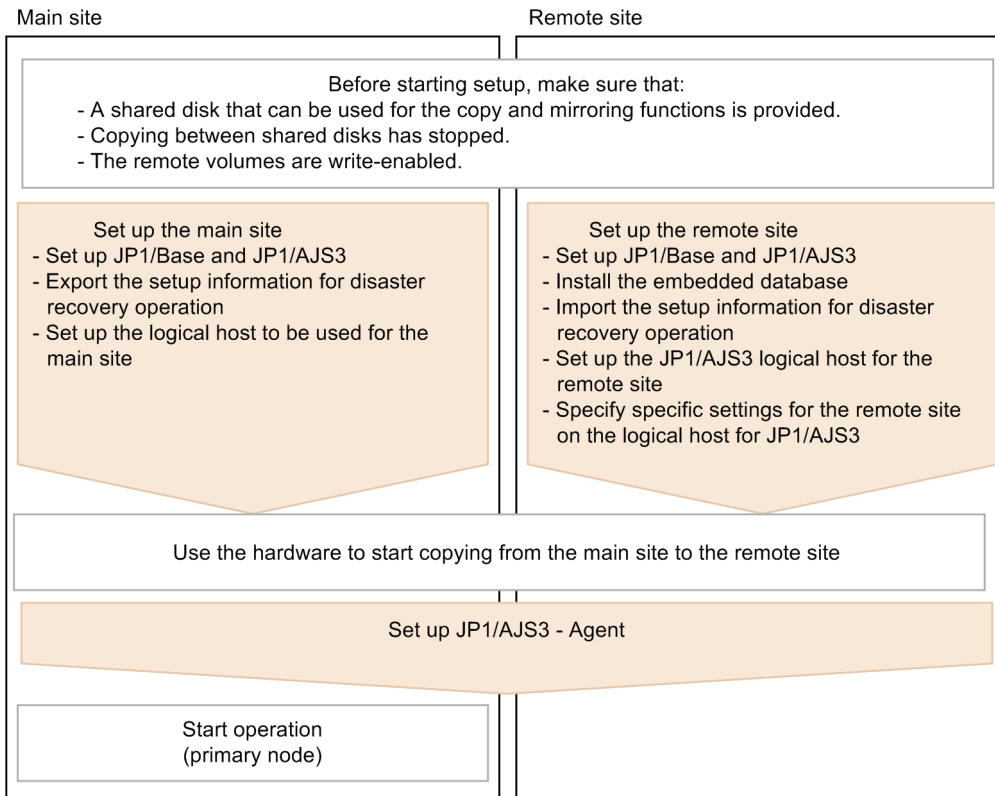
Main site

Remote site

Before starting setup, make sure that:
- A shared disk that can be used for the copy and mirroring functions is provided.
- Copying between shared disks has stopped.
- The remote volumes are write-enabled.

Set up the main site
- Set up JP1/Base and JP1/AJS3
- Export the setup information for disaster recovery operation
- Set up the logical host to be used for the main site

Set up the remote site
- Set up JP1/Base and JP1/AJS3
- Install the embedded database
- Import the setup information for disaster recovery operation
- Set up the JP1/AJS3 logical host for the remote site
- Specify specific settings for the remote site on the logical host for JP1/AJS3

Use the hardware to start copying from the main site to the remote site

Set up JP1/AJS3 - Agent

Start operation
(primary node)